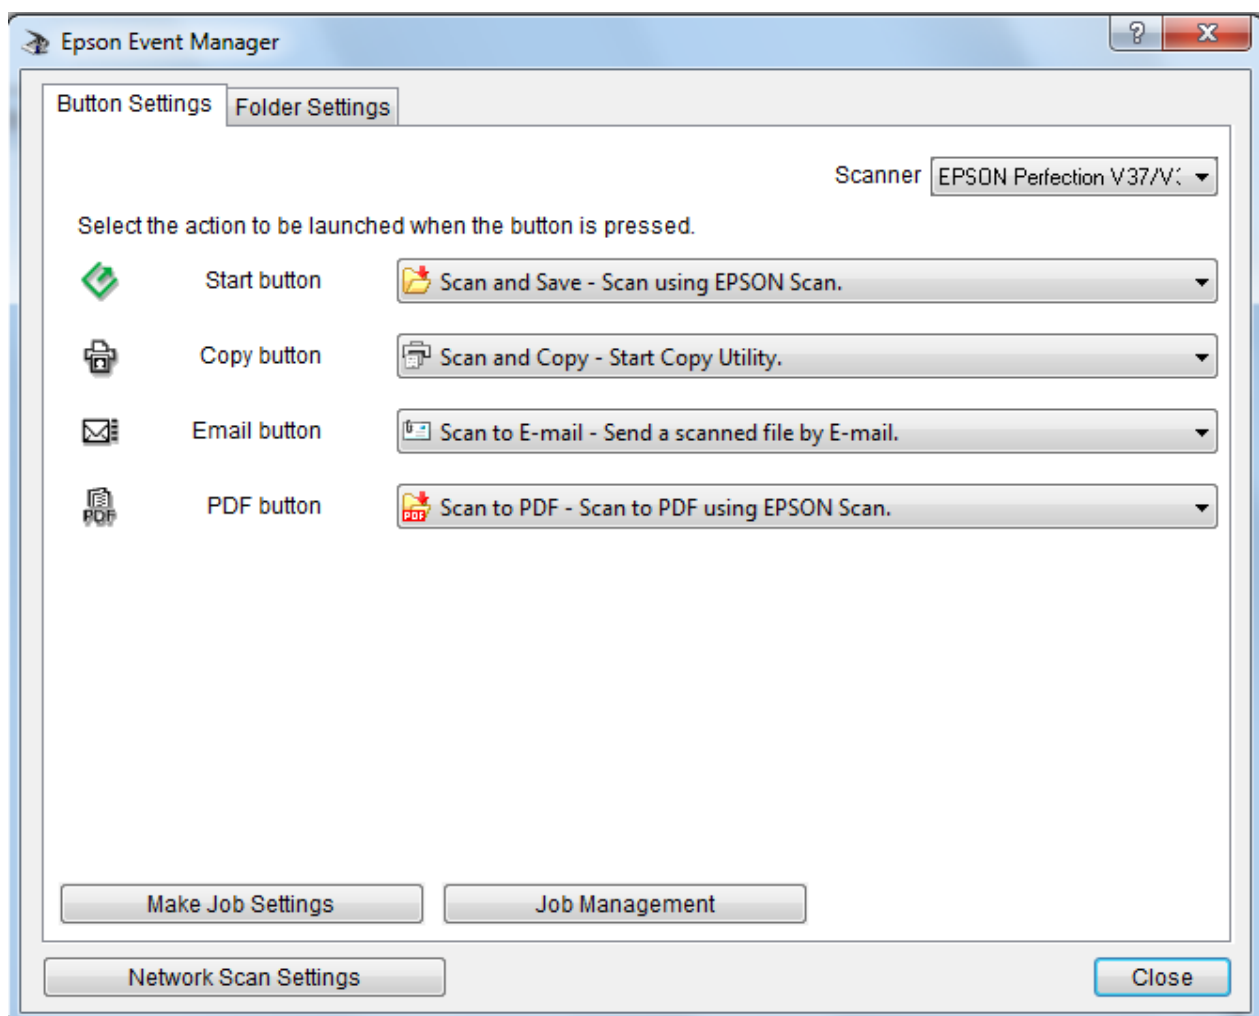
Epson Event Manager

?

X

Button Settings

Folder Settings

Scanner EPSON Perfection V37/V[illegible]

Select the action to be launched when the button is pressed.

Start button

Scan and Save - Scan using EPSON Scan.

Copy button

Scan and Copy - Start Copy Utility.

Email button

Scan to E-mail - Send a scanned file by E-mail.

PDF button

Scan to PDF - Scan to PDF using EPSON Scan.

Make Job Settings

Job Management

Network Scan Settings

Close